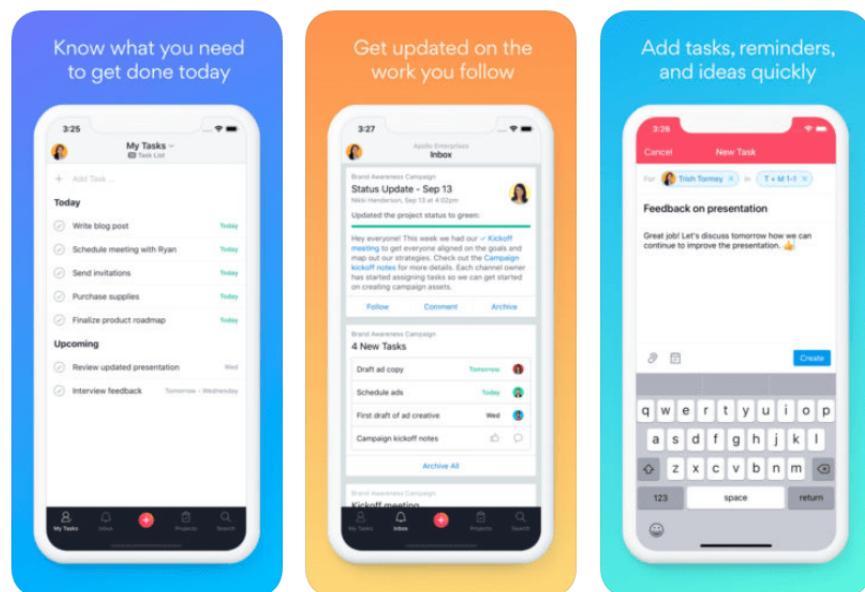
Know what you need to get done today

3:25

My Tasks
Task List

Add Task...

Today

Write blog post Today

Schedule meeting with Ryan Today

Send invitations Today

Purchase supplies Today

Finalize product roadmap Today

Upcoming

Review updated presentation Wed

Interview feedback Tomorrow – Wednesday

My Tasks Inbox Projects Search

Get updated on the work you follow

3:27

Apollo Enterprises
Inbox

Brand Awareness Campaign
Status Update - Sep 13
Nikki Henderson, Sep 13 at 4:02pm

Updated the project status to green:

Hey everyone! This week we had our Kickoff meeting to get everyone aligned on the goals and map out our strategies. Check out the Campaign kickoff notes for more details. Each channel owner has started assigning tasks so we can get started on creating campaign assets.

Follow Comment Archive

Brand Awareness Campaign
4 New Tasks

Draft ad copy Tomorrow

Schedule ads Today

First draft of ad creative Wed

Campaign kickoff notes

Archive All

Brand Awareness Campaign
Kickoff meeting

My Tasks Inbox Projects Search

Add tasks, reminders, and ideas quickly

3:26

Cancel New Task

For Trish Tormey in T + M 1-1

Feedback on presentation

Great job! Let's discuss tomorrow how we can continue to improve the presentation. 👍

Create

q w e r t y u i o p
a s d f g h j k l
z x c v b n m
123 space return